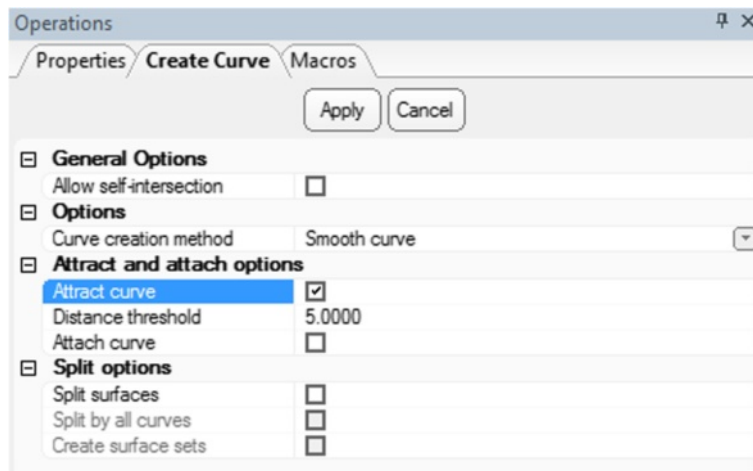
Operations

Properties | Create Curve | Macros

Apply | Cancel

⊟ General Options

| | |
|---|---|
| Allow self-intersection | ☐ |

⊟ Options

| | |
|---|---|
| Curve creation method | Smooth curve |

⊟ Attract and attach options

| | |
|---|---|
| Attract curve | ☑ |
| Distance threshold | 5.0000 |
| Attach curve | ☐ |

⊟ Split options

| | |
|---|---|
| Split surfaces | ☐ |
| Split by all curves | ☐ |
| Create surface sets | ☐ |